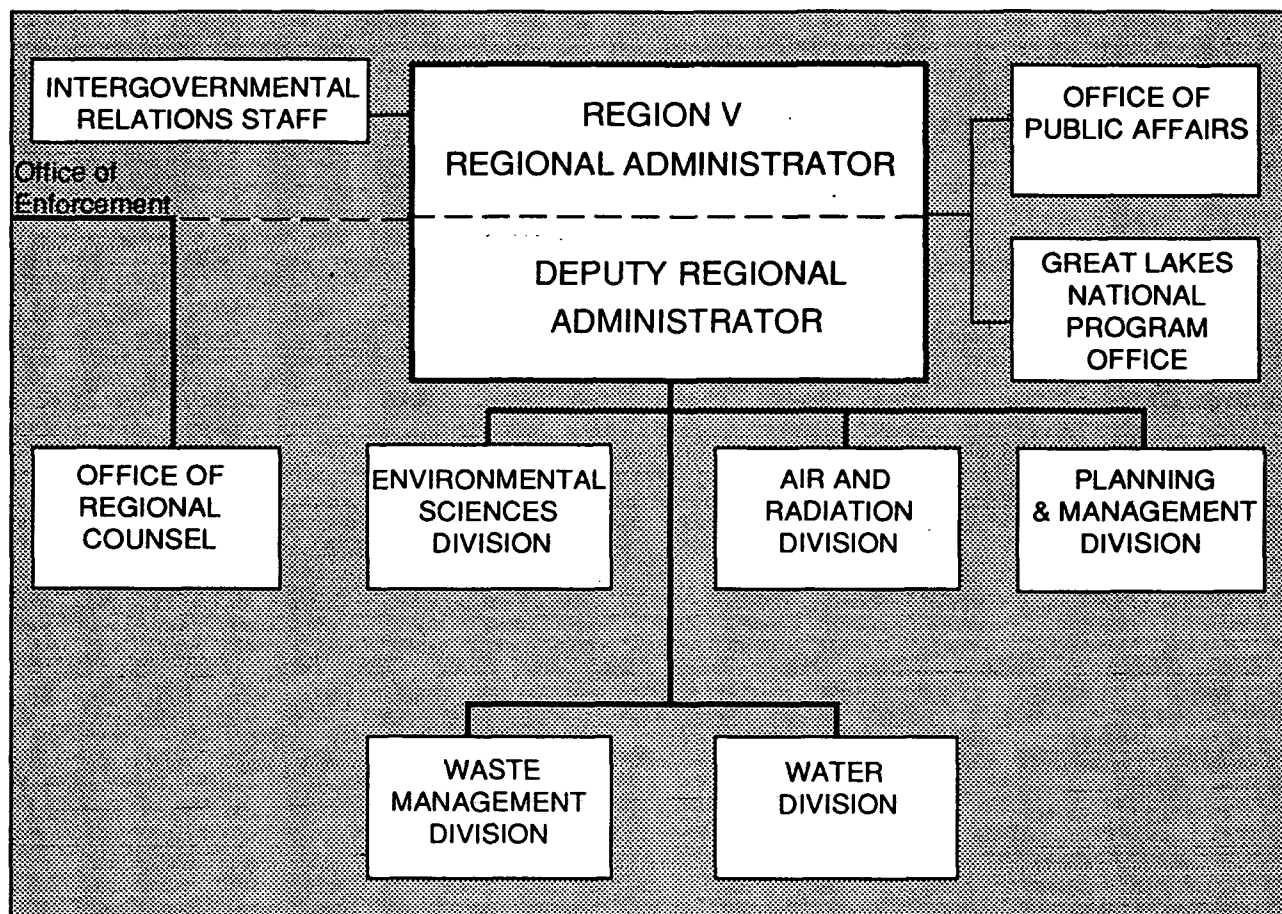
INTERGOVERNMENTAL RELATIONS STAFF

REGION V
REGIONAL ADMINISTRATOR

OFFICE OF PUBLIC AFFAIRS

Office of Enforcement

DEPUTY REGIONAL ADMINISTRATOR

GREAT LAKES NATIONAL PROGRAM OFFICE

OFFICE OF REGIONAL COUNSEL

ENVIRONMENTAL SCIENCES DIVISION

AIR AND RADIATION DIVISION

PLANNING & MANAGEMENT DIVISION

WASTE MANAGEMENT DIVISION

WATER DIVISION